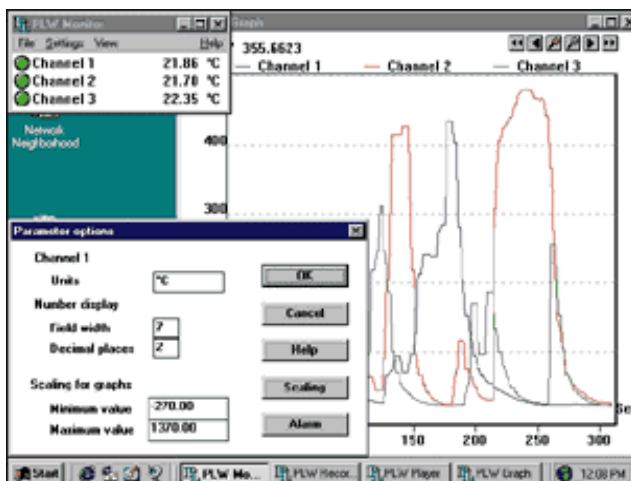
PLW Monitor
File Settings View Help
Channel 1 21.86 °C
Channel 2 21.70 °C
Channel 3 22.35 °C

Graph
355.6623
Channel 1 Channel 2 Channel 3
400
300
150 200 250 300
Se

Network Neighborhood

Parameter options
Channel 1
Units °C
Number display
Field width 7
Decimal places 2
Scaling for graphs
Minimum value -270.00
Maximum value 1370.00
OK
Cancel
Help
Scaling
Alarm

Start PLW Mo... PLW Recor... PLW Player PLW Graph 12:08 PM